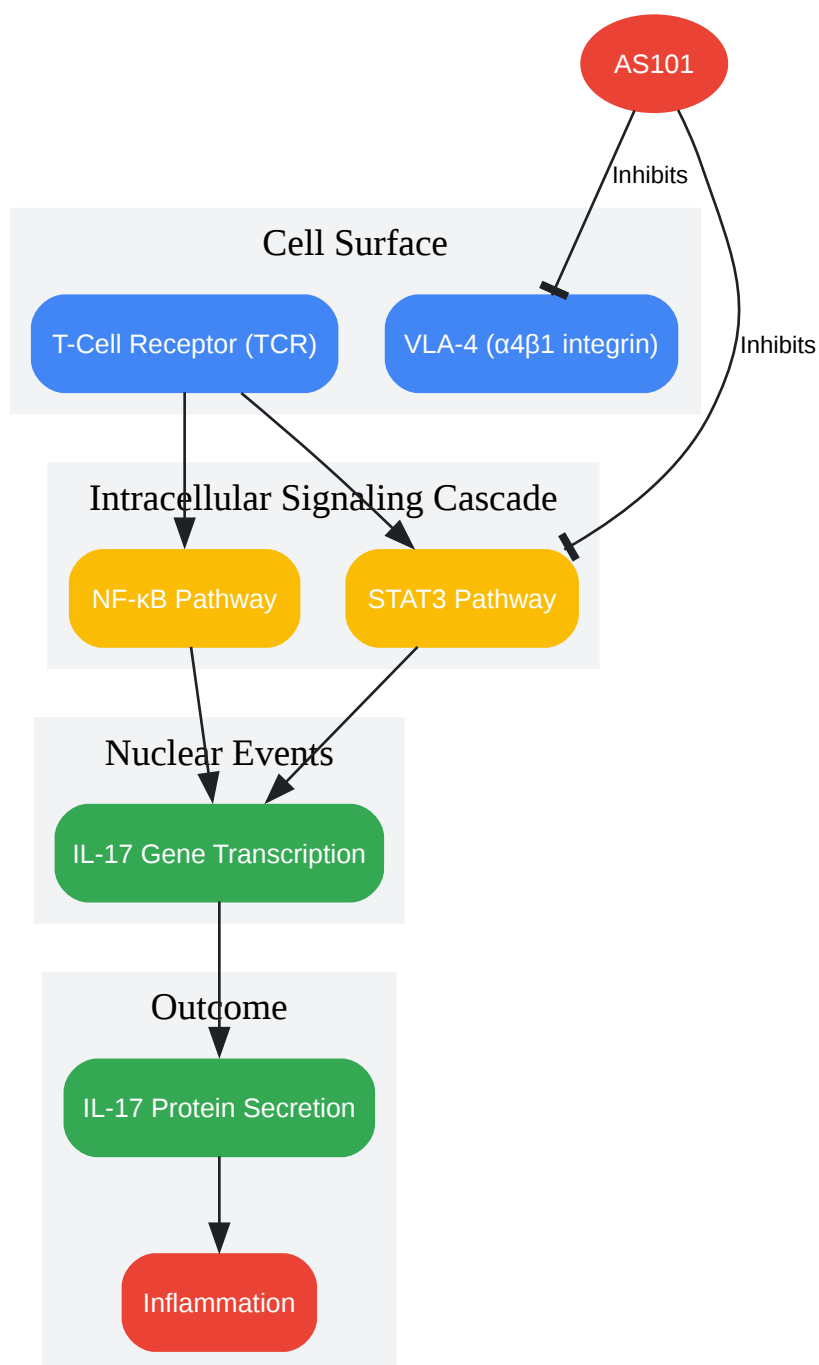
AS101

Inhibits

Inhibits

Cell Surface

T-Cell Receptor (TCR)

VLA-4 (α4β1 integrin)

Intracellular Signaling Cascade

NF-κB Pathway

STAT3 Pathway

Nuclear Events

IL-17 Gene Transcription

Outcome

IL-17 Protein Secretion

Inflammation